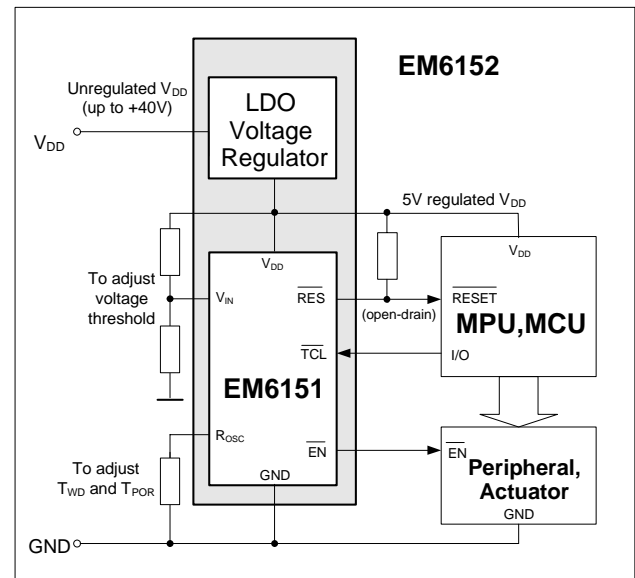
EM6152

Unregulated $V_{DD}$ (up to +40V)

$V_{DD}$

LDO Voltage Regulator

5V regulated $V_{DD}$

$V_{DD}$

$V_{DD}$

To adjust voltage threshold

$V_{IN}$

$\overline{RES}$

(open-drain)

$\overline{RESET}$

MPU,MCU

$\overline{TCL}$

I/O

EM6151

$R_{OSC}$

$\overline{EN}$

$\overline{EN}$

To adjust $T_{WD}$ and $T_{POR}$

Peripheral, Actuator

GND

GND

GND